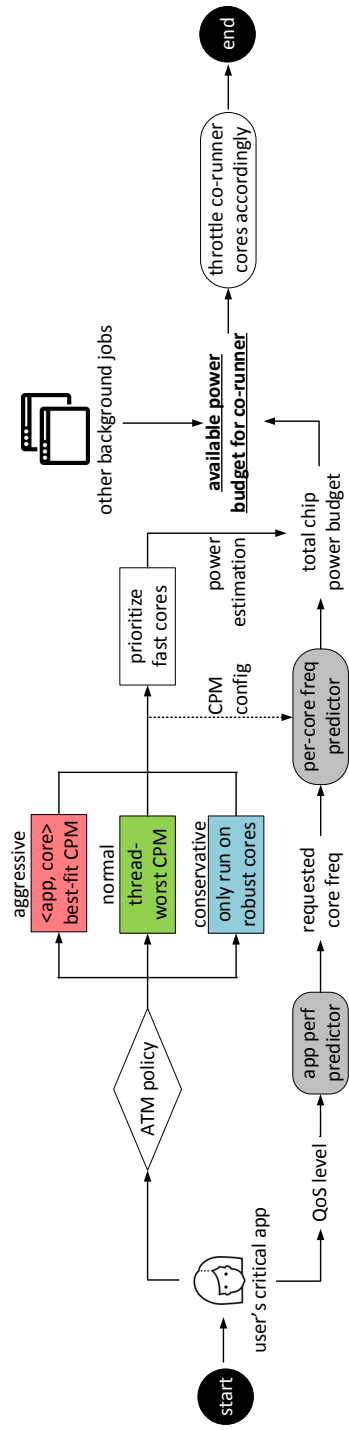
start

user's critical app

ATM policy

aggressive
<app, core> best-fit CPM

normal
thread-worst CPM

conservative
only run on robust cores

prioritize fast cores

QoS level

app perf predictor

requested core freq

per-core freq predictor

CPM config

power estimation

total chip power budget

other background jobs

available power budget for co-runner

throttle co-runner cores accordingly

end